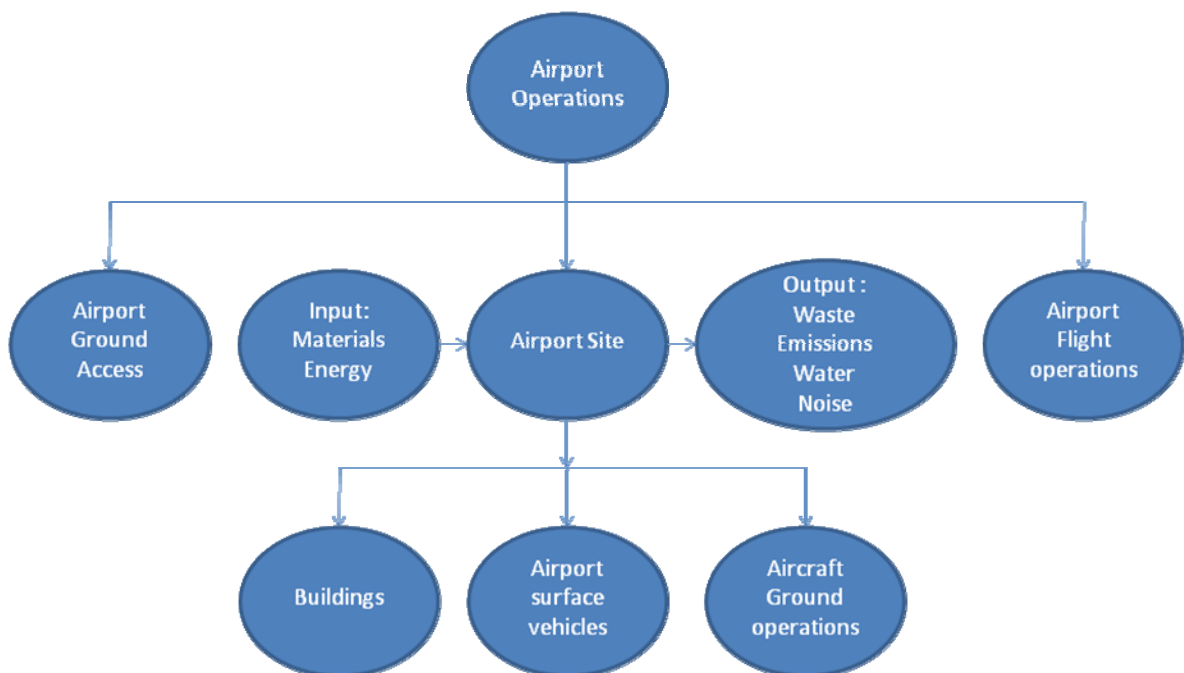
Airport Operations

Airport Ground Access

Input: Materials Energy

Airport Site

Output : Waste Emissions Water Noise

Airport Flight operations

Buildings

Airport surface vehicles

Aircraft Ground operations